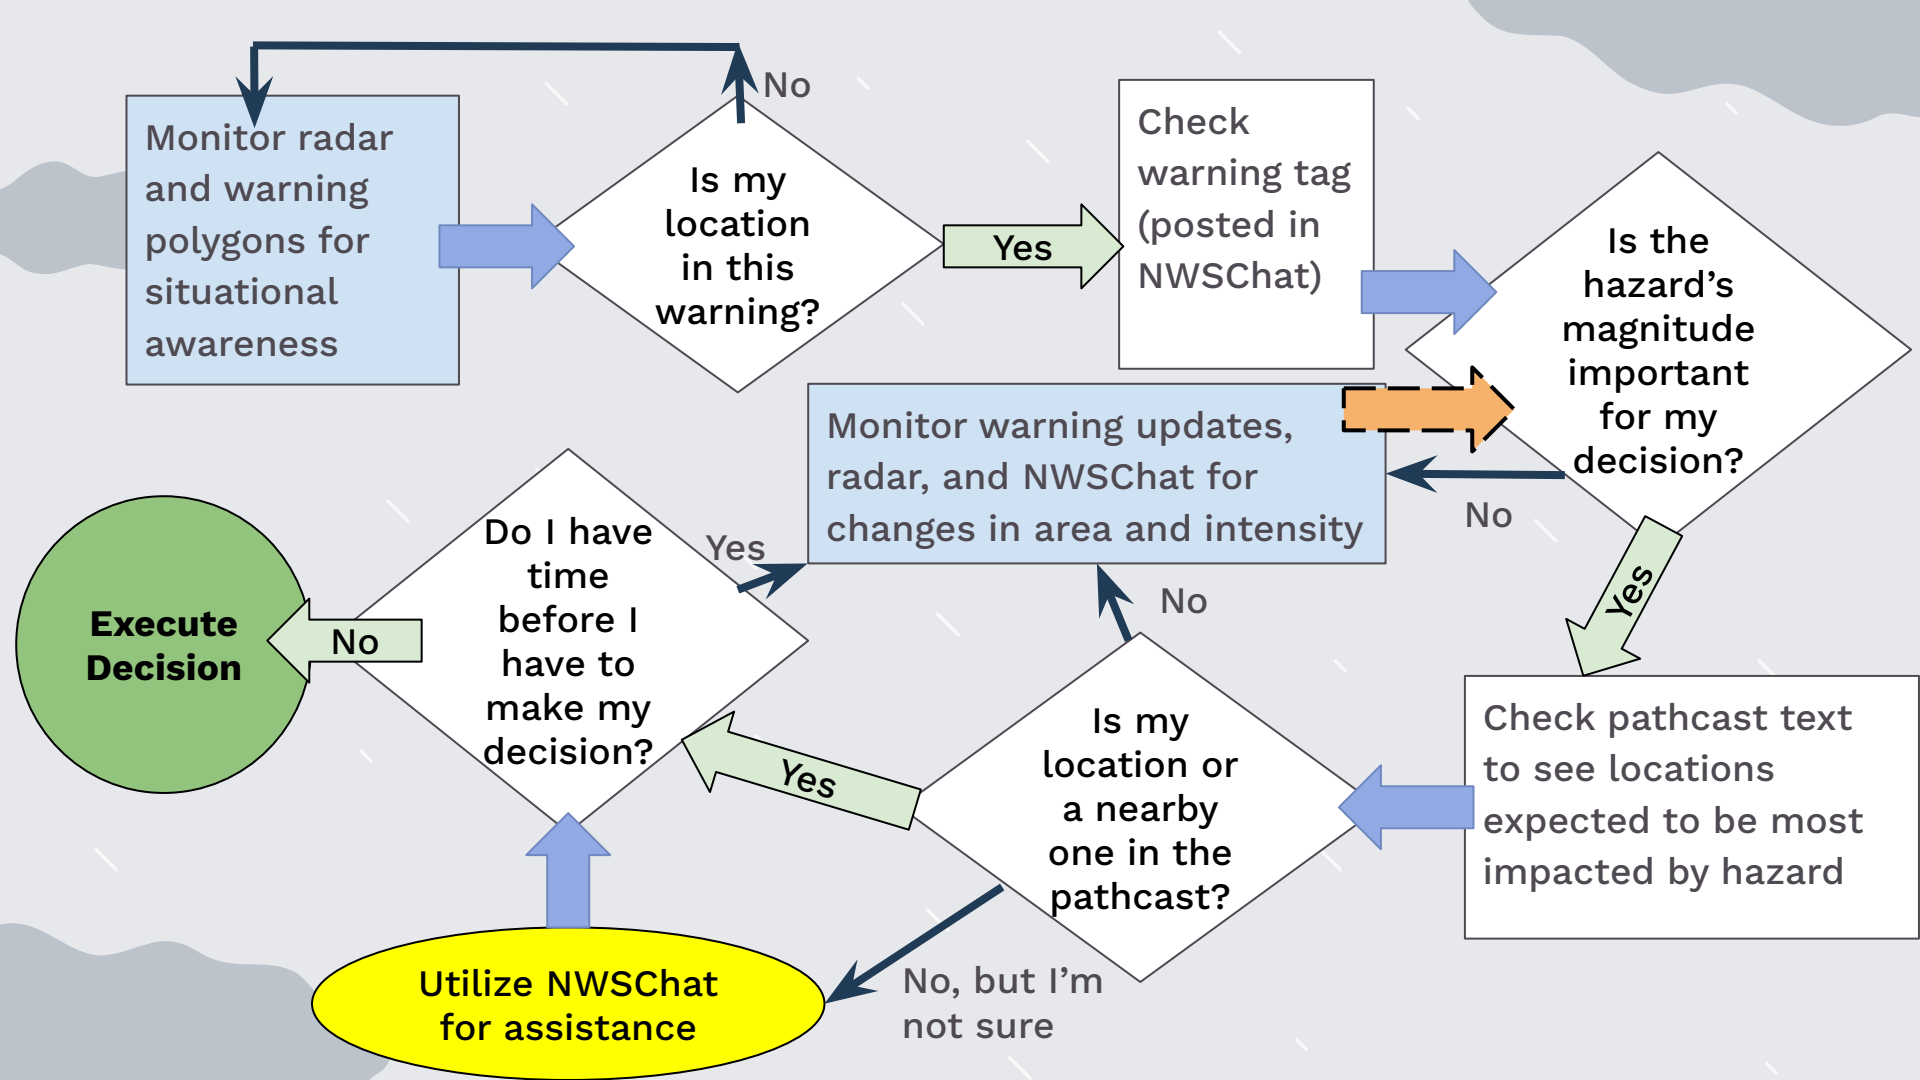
Monitor radar and warning polygons for situational awareness

No

Is my location in this warning?

Yes

Check warning tag (posted in NWSChat)

Is the hazard's magnitude important for my decision?

Monitor warning updates, radar, and NWSChat for changes in area and intensity

No

Yes

Check pathcast text to see locations expected to be most impacted by hazard

Is my location or a nearby one in the pathcast?

No

Yes

Do I have time before I have to make my decision?

Yes

No

Execute Decision

Utilize NWSChat for assistance

No, but I'm not sure